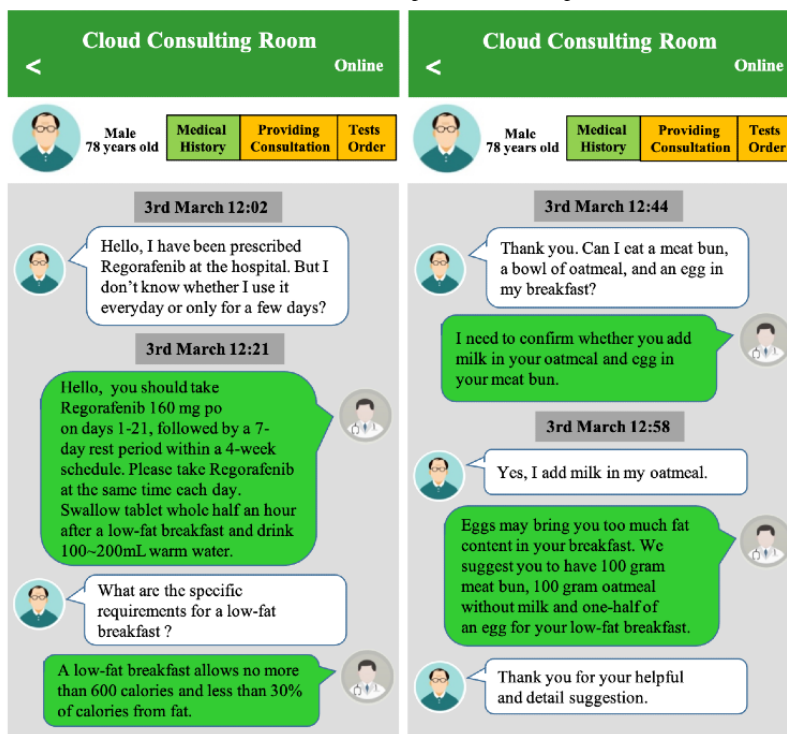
<
Cloud Consulting Room
Online

Male
78 years old

Medical History | Providing Consultation | Tests Order

3rd March 12:02

Hello, I have been prescribed Regorafenib at the hospital. But I don't know whether I use it everyday or only for a few days?

3rd March 12:21

Hello, you should take Regorafenib 160 mg po on days 1-21, followed by a 7-day rest period within a 4-week schedule. Please take Regorafenib at the same time each day. Swallow tablet whole half an hour after a low-fat breakfast and drink 100~200mL warm water.

What are the specific requirements for a low-fat breakfast ?

A low-fat breakfast allows no more than 600 calories and less than 30% of calories from fat.

<
Cloud Consulting Room
Online

Male
78 years old

Medical History | Providing Consultation | Tests Order

3rd March 12:44

Thank you. Can I eat a meat bun, a bowl of oatmeal, and an egg in my breakfast?

I need to confirm whether you add milk in your oatmeal and egg in your meat bun.

3rd March 12:58

Yes, I add milk in my oatmeal.

Eggs may bring you too much fat content in your breakfast. We suggest you to have 100 gram meat bun, 100 gram oatmeal without milk and one-half of an egg for your low-fat breakfast.

Thank you for your helpful and detail suggestion.